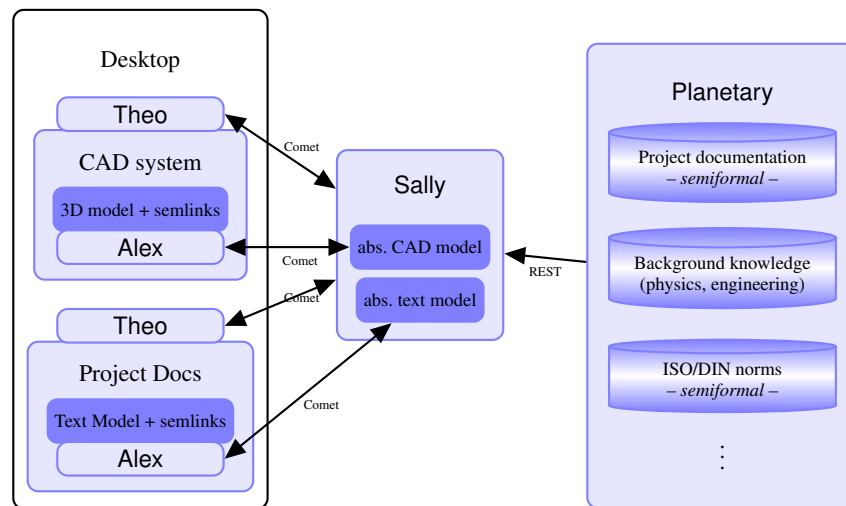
Desktop

Theo

CAD system

3D model + semlinks

Alex

Theo

Project Docs

Text Model + semlinks

Alex

Comet

Comet

Comet

Comet

Sally

abs. CAD model

abs. text model

REST

Planetary

Project documentation
– *semiformal* –

Background knowledge
(physics, engineering)

ISO/DIN norms
– *semiformal* –

⋮